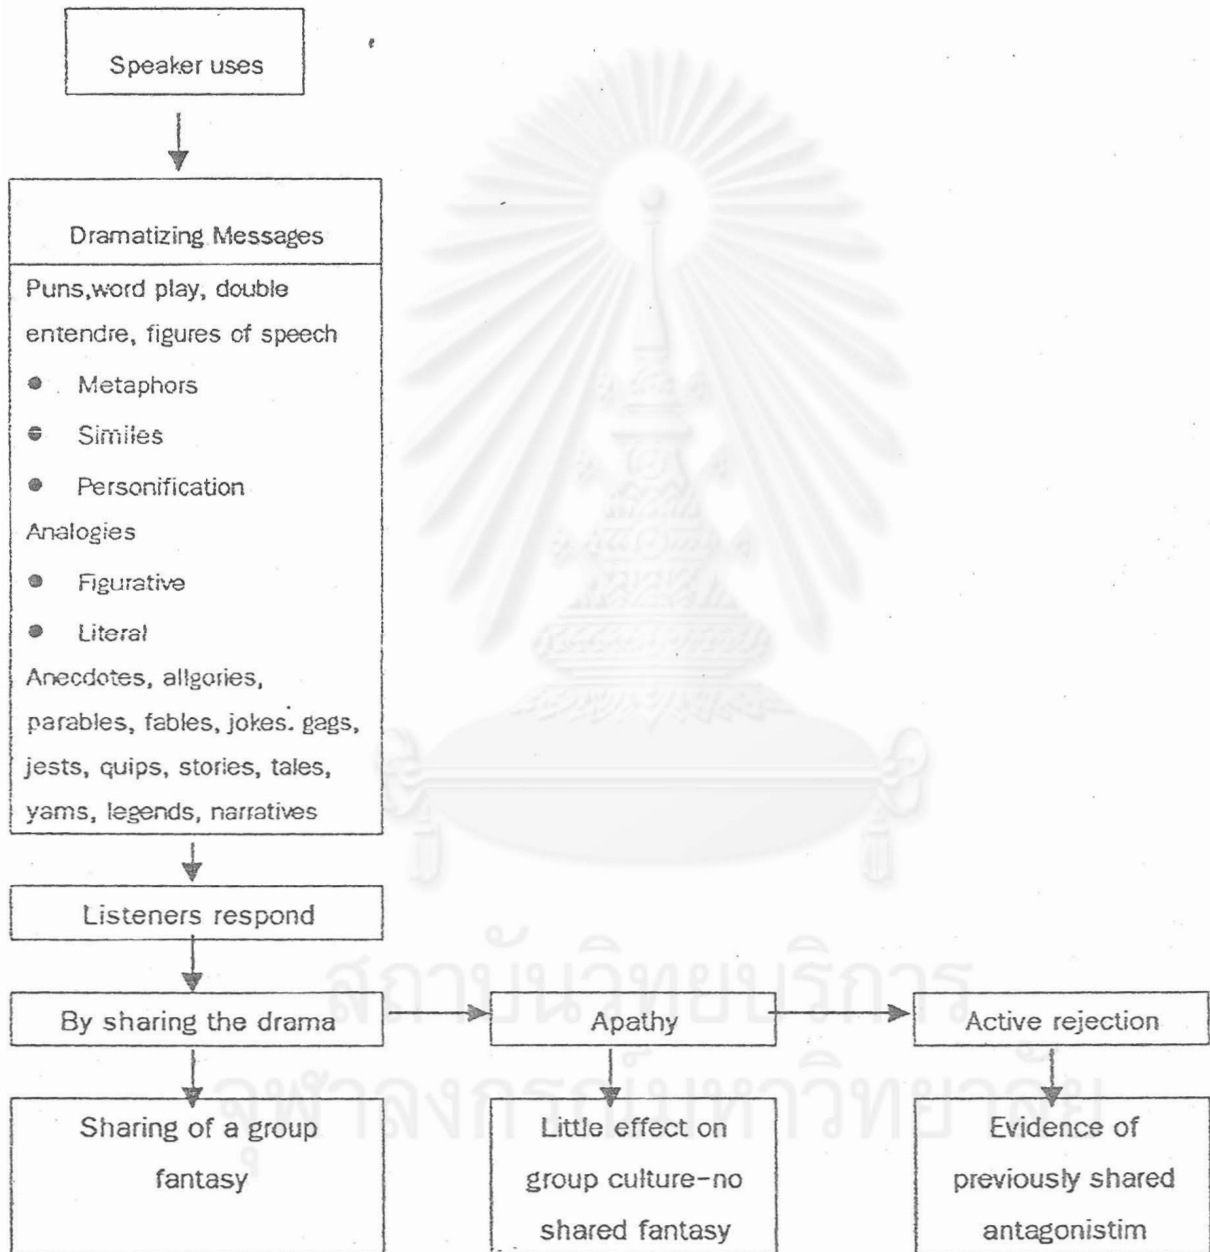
Speaker uses

Dramatizing Messages

Puns,word play, double entendre, figures of speech

- Metaphors
- Similes
- Personification

Analogies

- Figurative
- Literal

Anecdotes, allgories, parables, fables, jokes. gags, jests, quips, stories, tales, yams, legends, narratives

Listeners respond

By sharing the drama

Apathy

Active rejection

Sharing of a group fantasy

Little effect on group culture-no shared fantasy

Evidence of previously shared antagonistim

สถาบันวิทยบริการ
จุฬาลงกรณ์มหาวิทยาลัย